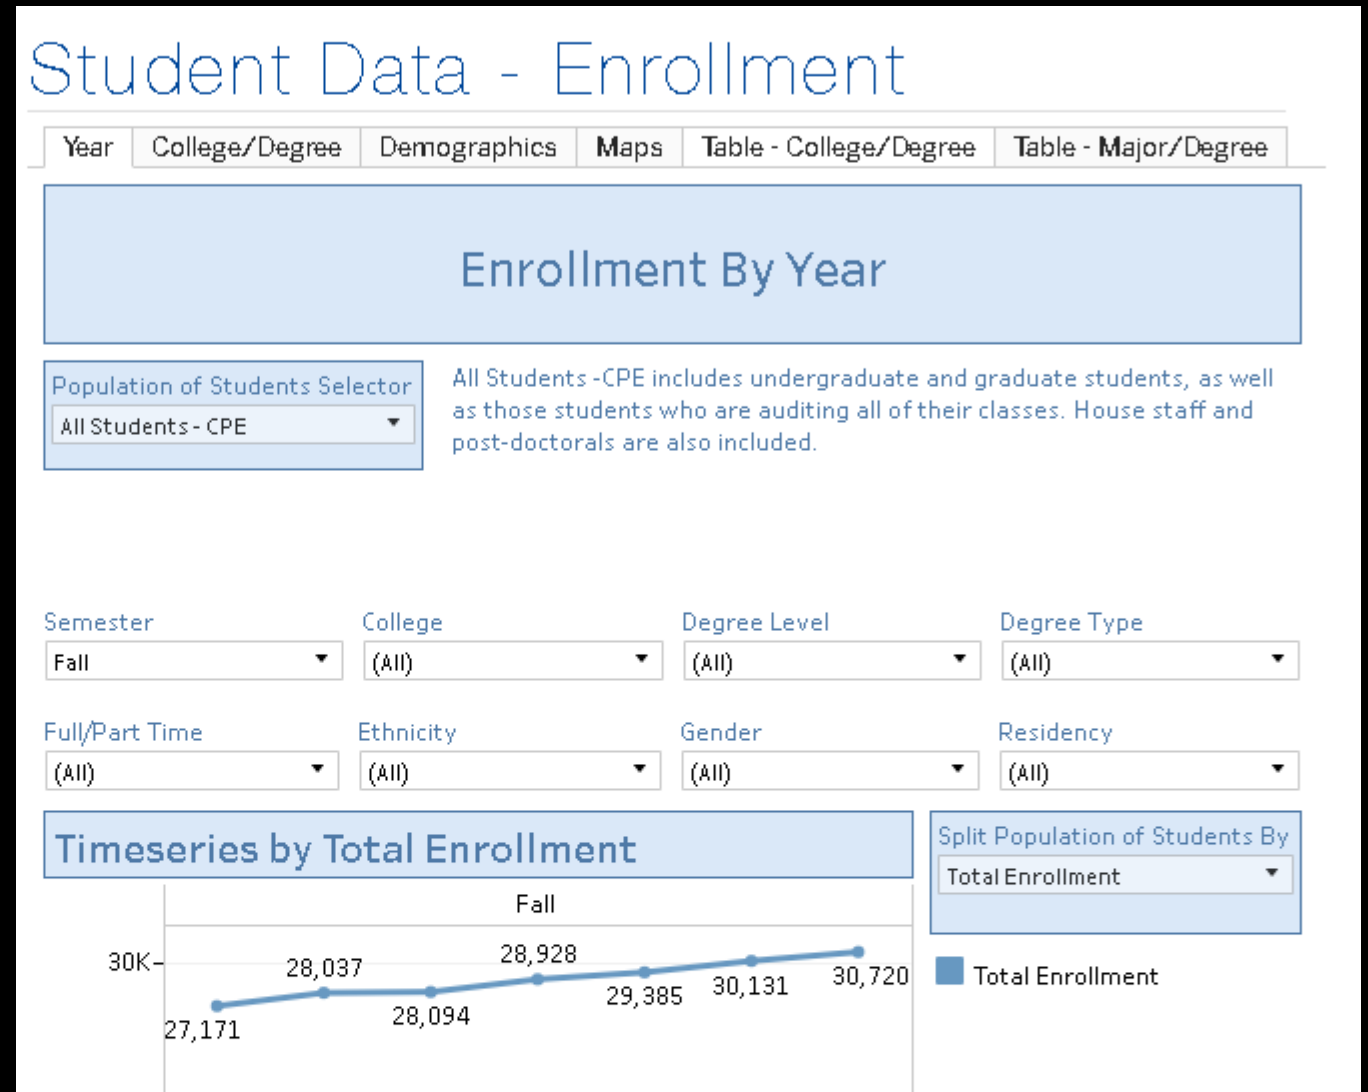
Student Data - Enrollment

Year | College/Degree | Demographics | Maps | Table - College/Degree | Table - Major/Degree

Enrollment By Year

Population of Students Selector
All Students - CPE

All Students -CPE includes undergraduate and graduate students, as well as those students who are auditing all of their classes. House staff and post-doctorals are also included.

Semester
Fall

College
(All)

Degree Level
(All)

Degree Type
(All)

Full/Part Time
(All)

Ethnicity
(All)

Gender
(All)

Residency
(All)

Timeseries by Total Enrollment

Split Population of Students By
Total Enrollment

Fall

30K

27,171
28,037
28,094
28,928
29,385
30,131
30,720

Total Enrollment